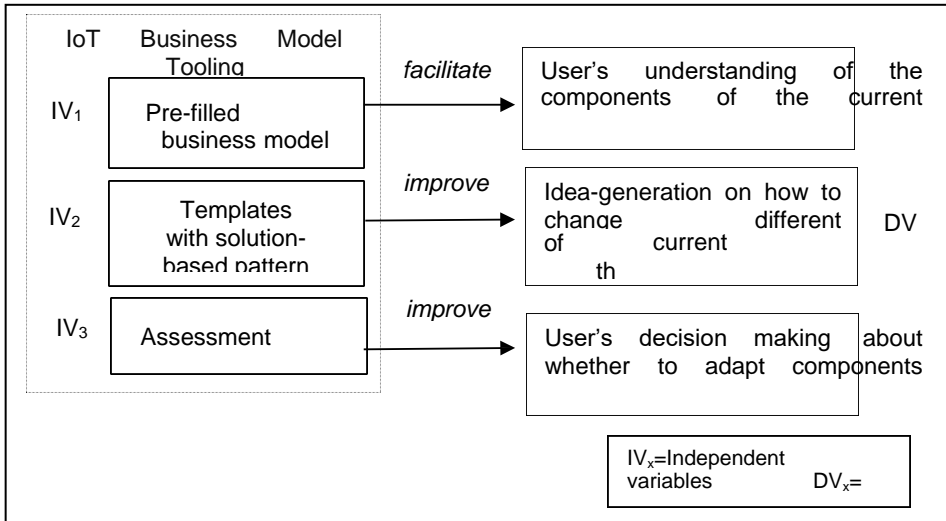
IoT Business Model Tooling

$IV_1$ Pre-filled business model

$IV_2$ Templates with solution-based pattern

$IV_3$ Assessment

*facilitate*

*improve*

*improve*

User's understanding of the components of the current

Idea-generation on how to change different of current th

DV

User's decision making about whether to adapt components

$IV_x$=Independent variables $DV_x$=